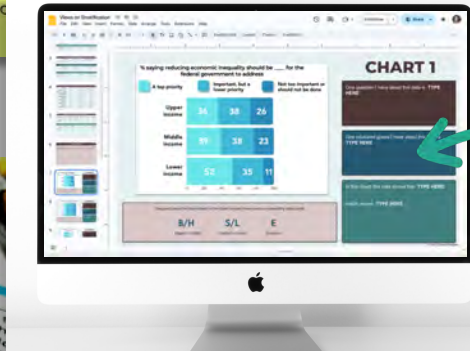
Views on Stratification

% saying reducing economic inequality should be ___ for the federal government to address

A top priority

Important, but a lower priority

Not too important or should not be done

Upper income 34 38 26

Middle income 39 38 23

Lower income 52 35 11

B/H

S/L

E

CHART 1

One question I have about this data is: TYPE HERE

One educated guess I have about this TYPE HERE

A title that this data should be: TYPE HERE

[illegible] TYPE HERE